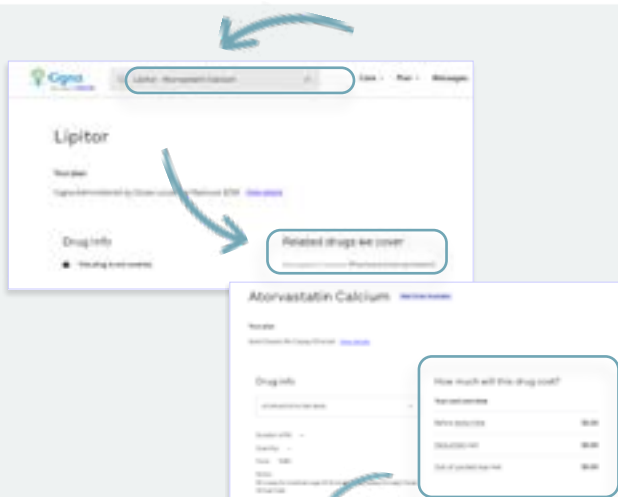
Cigna

Lipitor - Atorvastatin Calcium

Care

Plan

Messages

Lipitor

Your plan

Drug info

Related drugs we cover

Atorvastatin Calcium

Your plan

Drug info

How much will this drug cost?

Your cost overview

$0.00

$0.00

$0.00